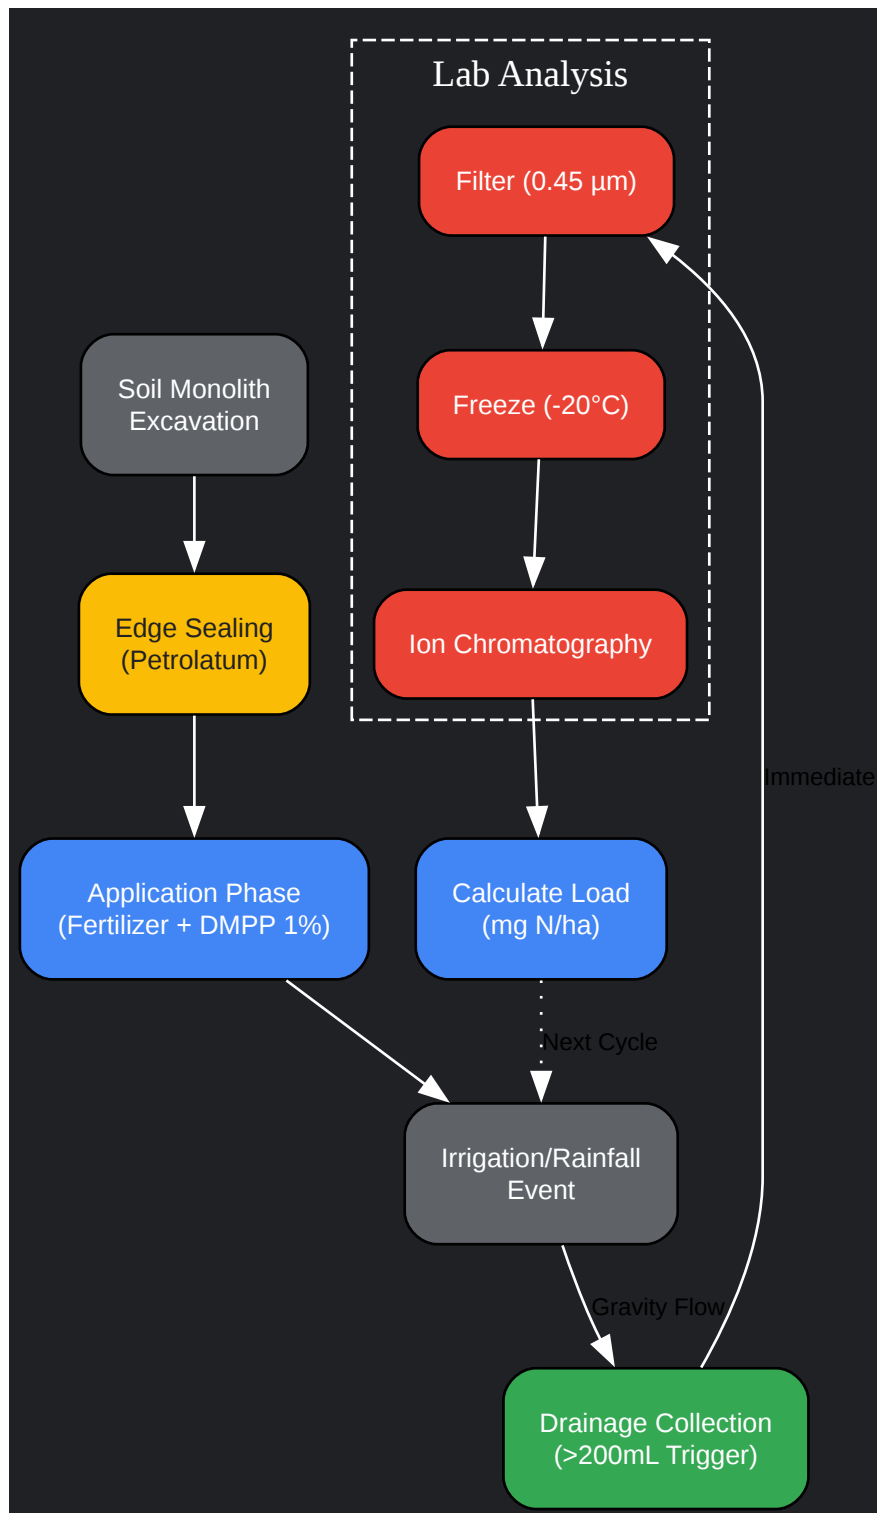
Lab Analysis

Filter (0.45 µm)

Freeze (-20°C)

Ion Chromatography

Soil Monolith Excavation

Edge Sealing (Petrolatum)

Application Phase (Fertilizer + DMPP 1%)

Calculate Load (mg N/ha)

Immediate

Next Cycle

Irrigation/Rainfall Event

Gravity Flow

Drainage Collection (>200mL Trigger)